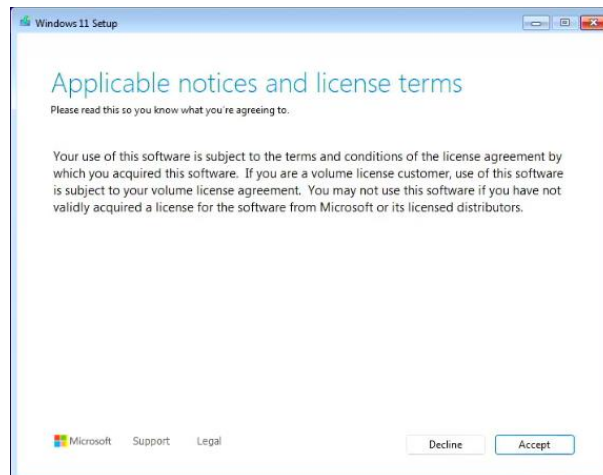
Windows 11 Setup

Applicable notices and license terms

Please read this so you know what you're agreeing to.

Your use of this software is subject to the terms and conditions of the license agreement by which you acquired this software. If you are a volume license customer, use of this software is subject to your volume license agreement. You may not use this software if you have not validly acquired a license for the software from Microsoft or its licensed distributors.

Microsoft Support Legal

Decline Accept